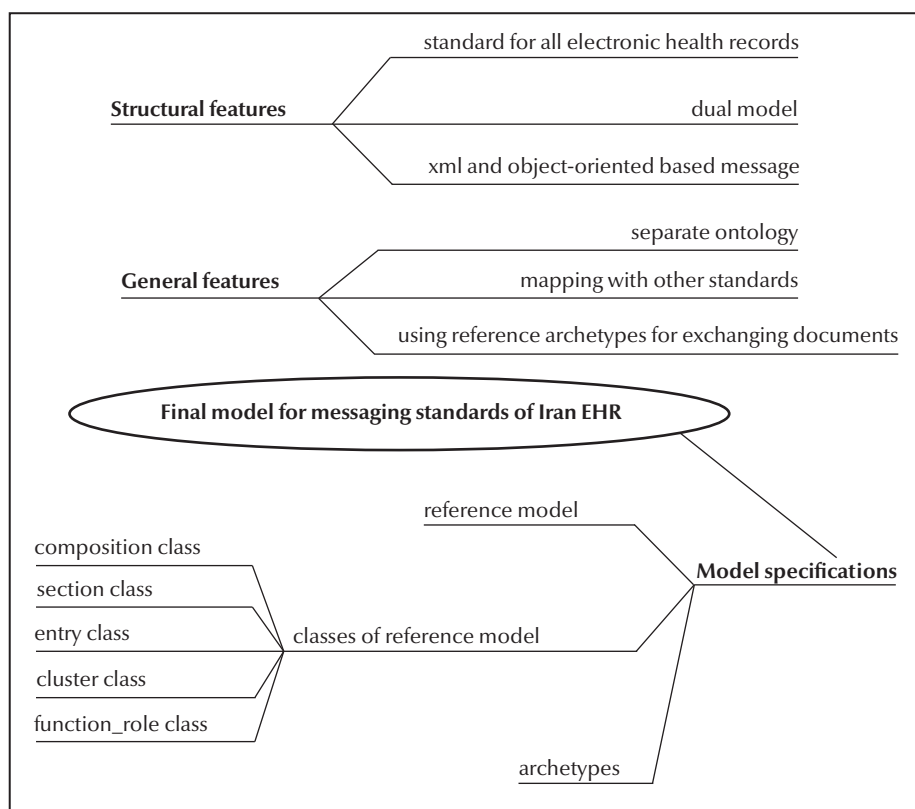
standard for all electronic health records

Structural features

dual model

xml and object-oriented based message

separate ontology

General features

mapping with other standards

using reference archetypes for exchanging documents

Final model for messaging standards of Iran EHR

reference model

composition class

section class

Model specifications

entry class

classes of reference model

cluster class

function_role class

archetypes